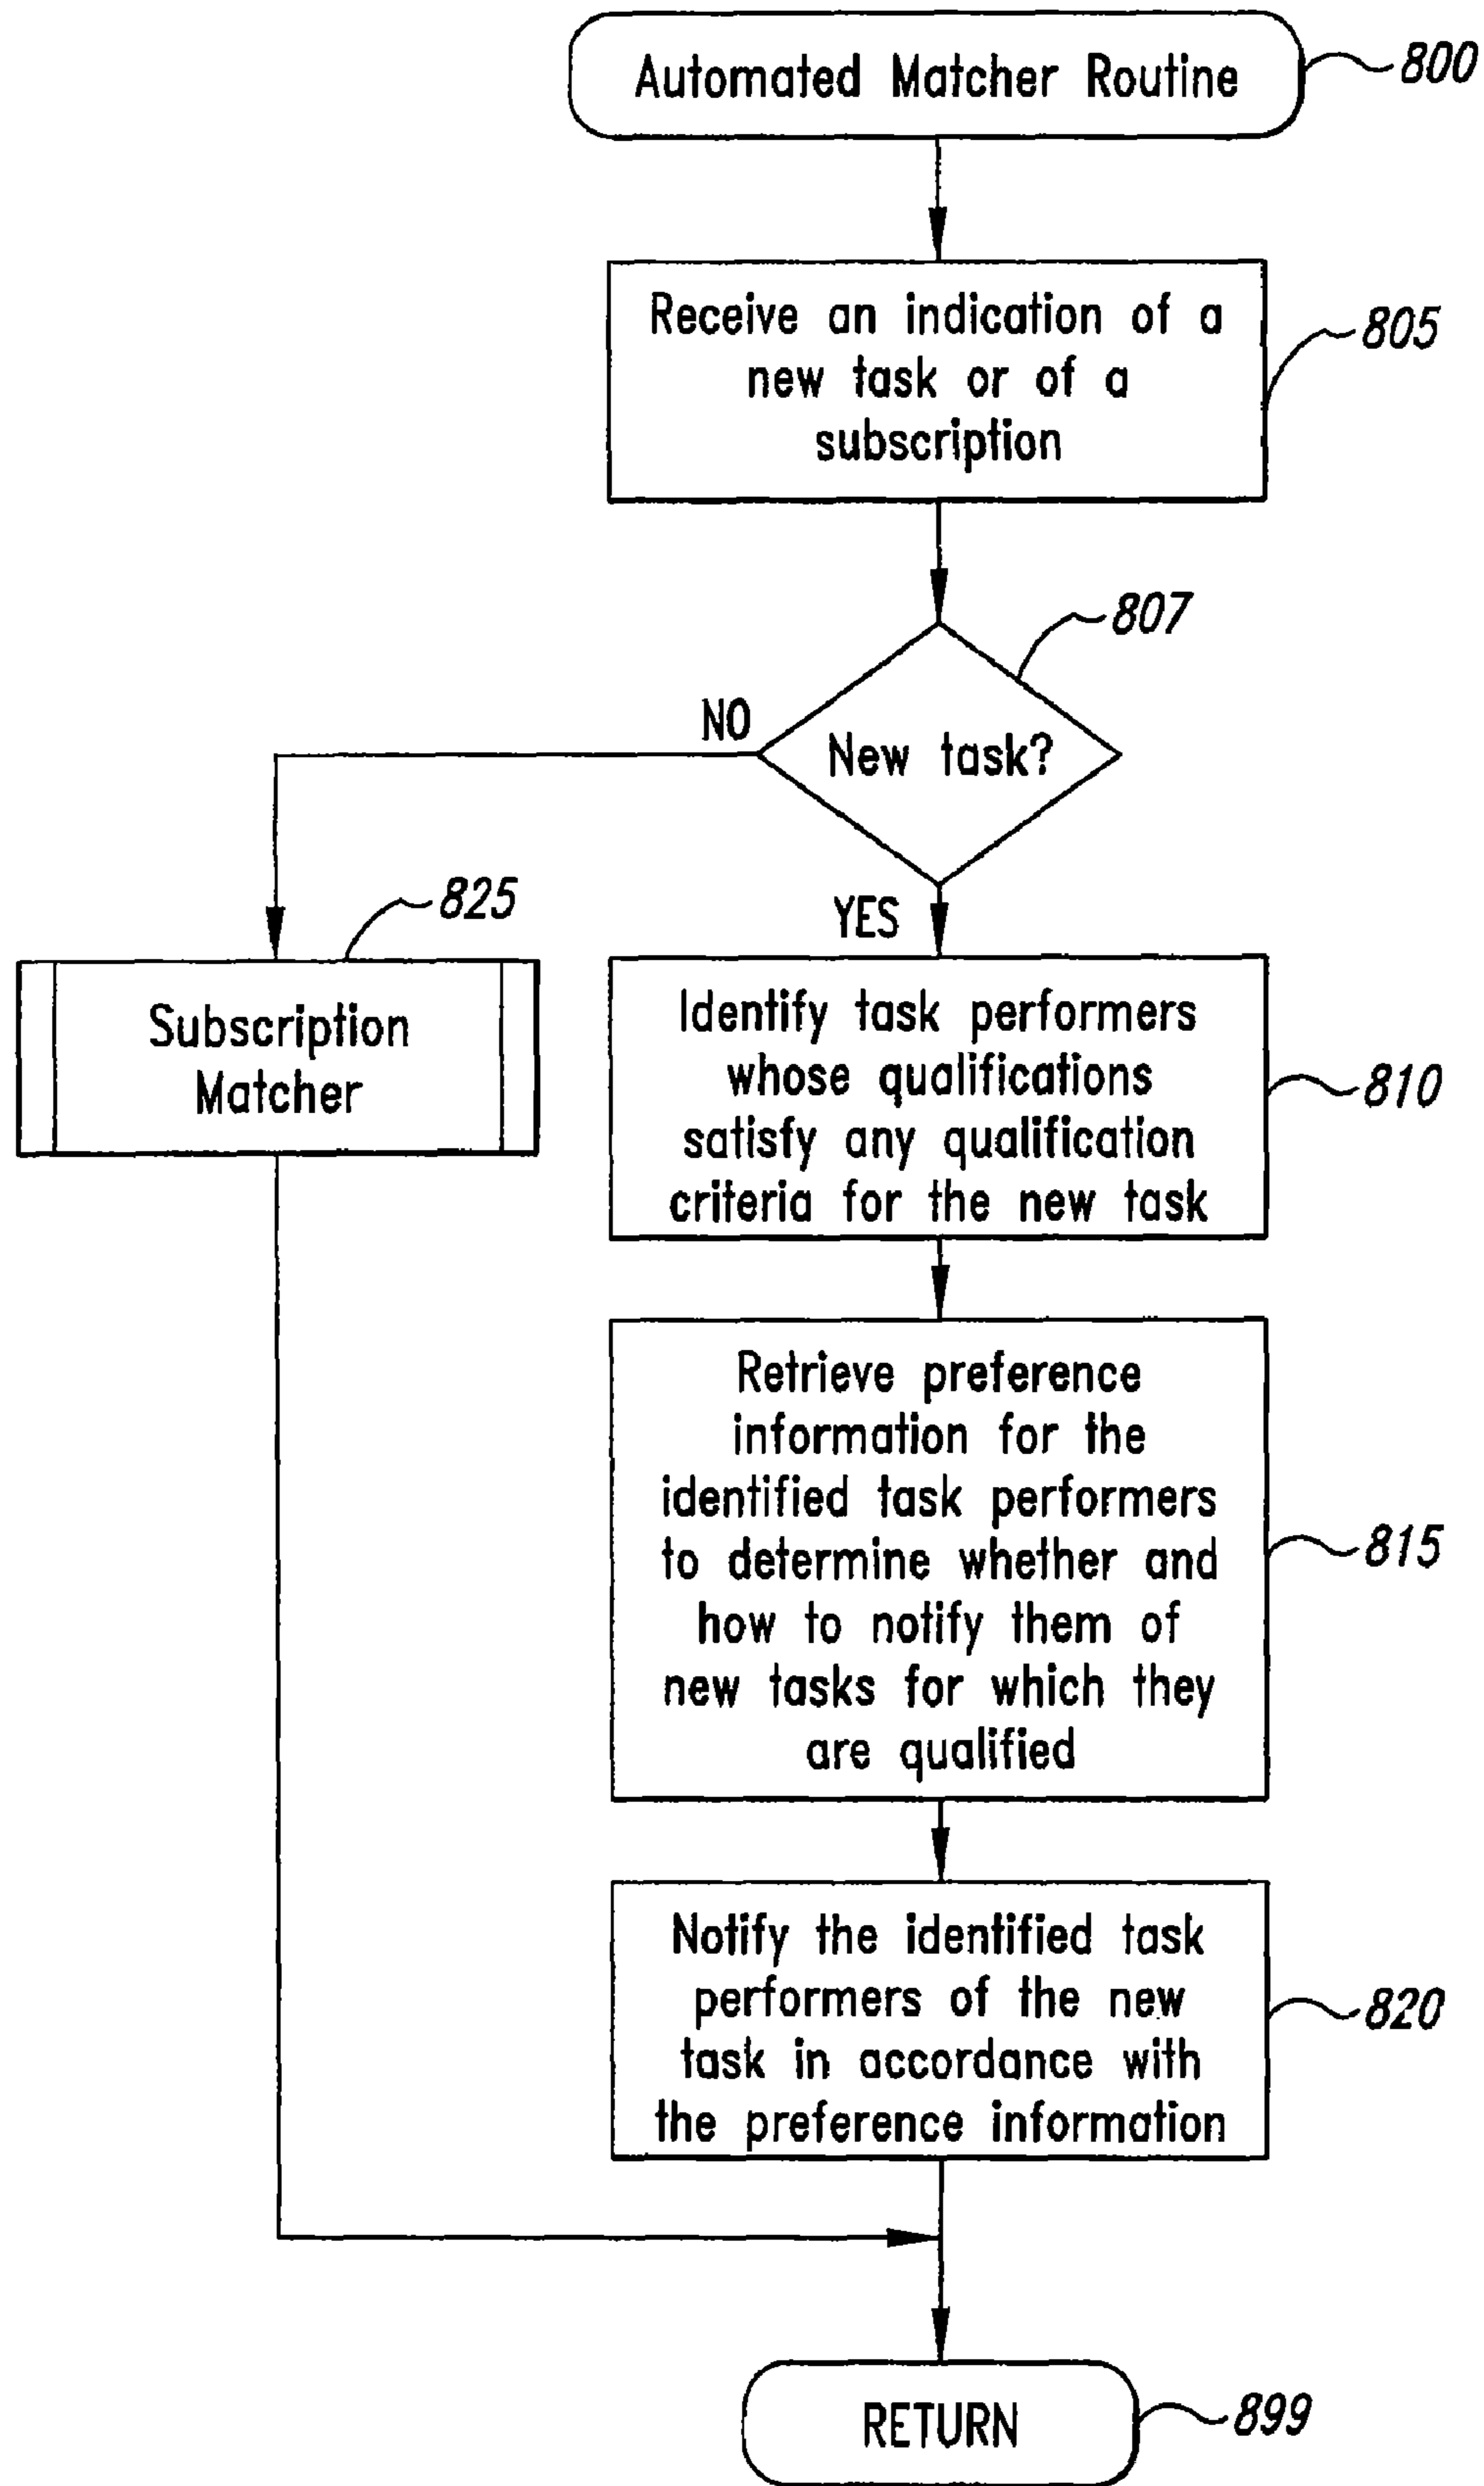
Automated Matcher Routine
800

Receive an indication of a new task or of a subscription
805

807
New task?
NO
YES

825
Subscription Matcher

Identify task performers whose qualifications satisfy any qualification criteria for the new task
810

Retrieve preference information for the identified task performers to determine whether and how to notify them of new tasks for which they are qualified
815

Notify the identified task performers of the new task in accordance with the preference information
820

RETURN
899